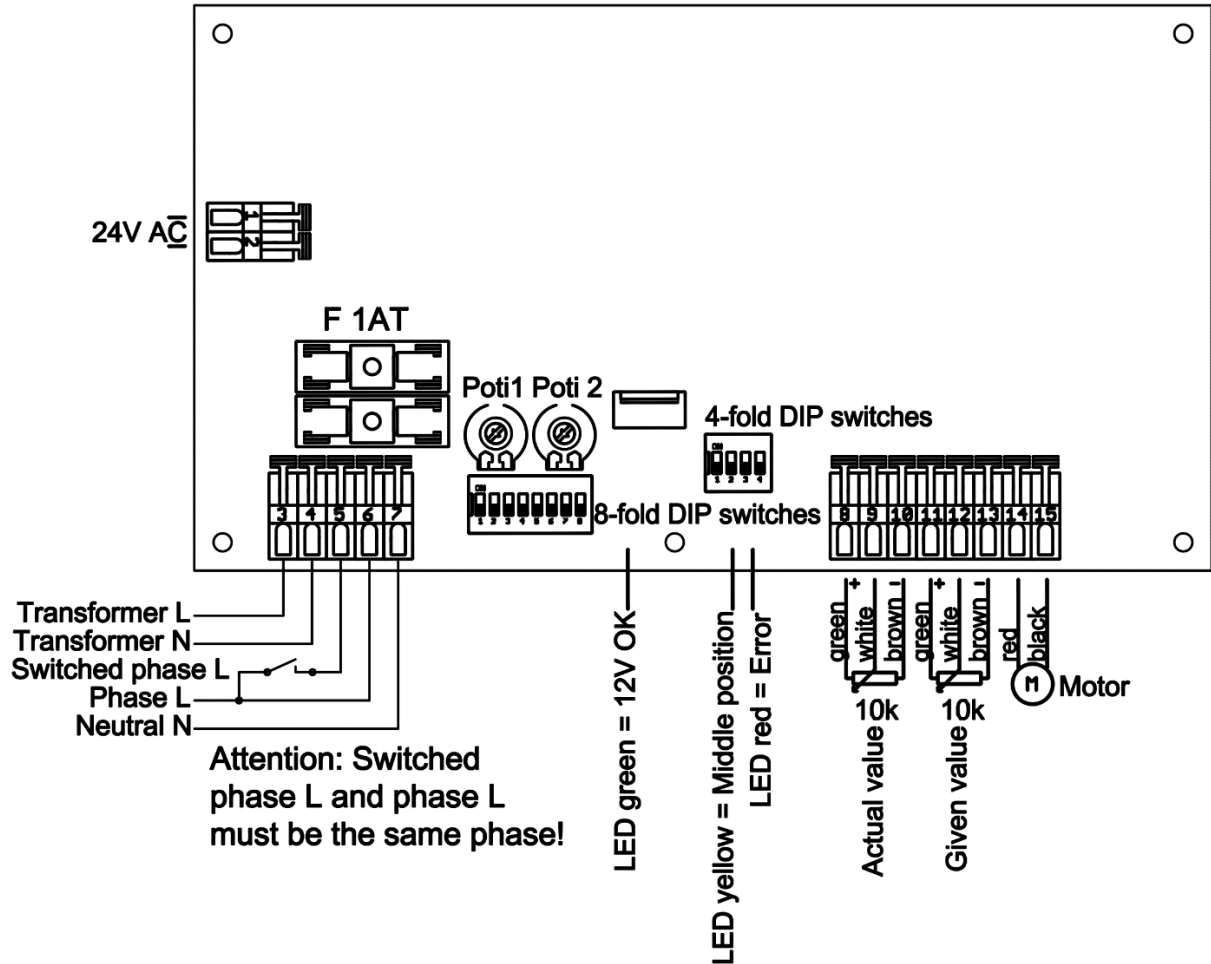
24V AC

1
2

F 1AT

Poti1 Poti 2

4-fold DIP switches

1 2 3 4

1 2 3 4 5 6 7 8

8-fold DIP switches

3 4 5 6 7

8 9 10 11 12 13 14 15

Transformer L
Transformer N
Switched phase L
Phase L
Neutral N

Attention: Switched phase L and phase L must be the same phase!

LED green = 12V OK

LED yellow = Middle position

LED red = Error

green + white brown -

green + white brown -

red black

M Motor

10k 10k

Actual value

Given value